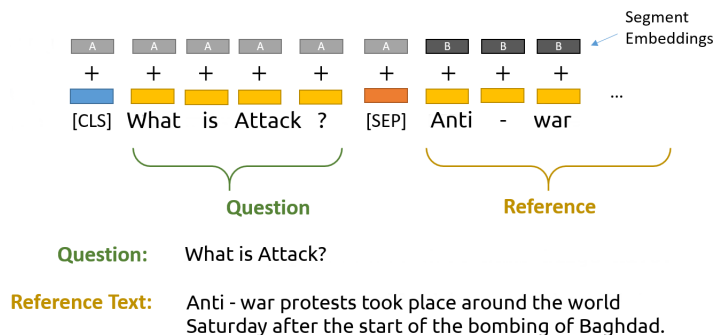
Segment Embeddings

A A A A A A B B B

+ + + + + + + + +

[CLS] What is Attack ? [SEP] Anti - war ...

Question

Reference

Question: What is Attack?

Reference Text: Anti - war protests took place around the world Saturday after the start of the bombing of Baghdad.